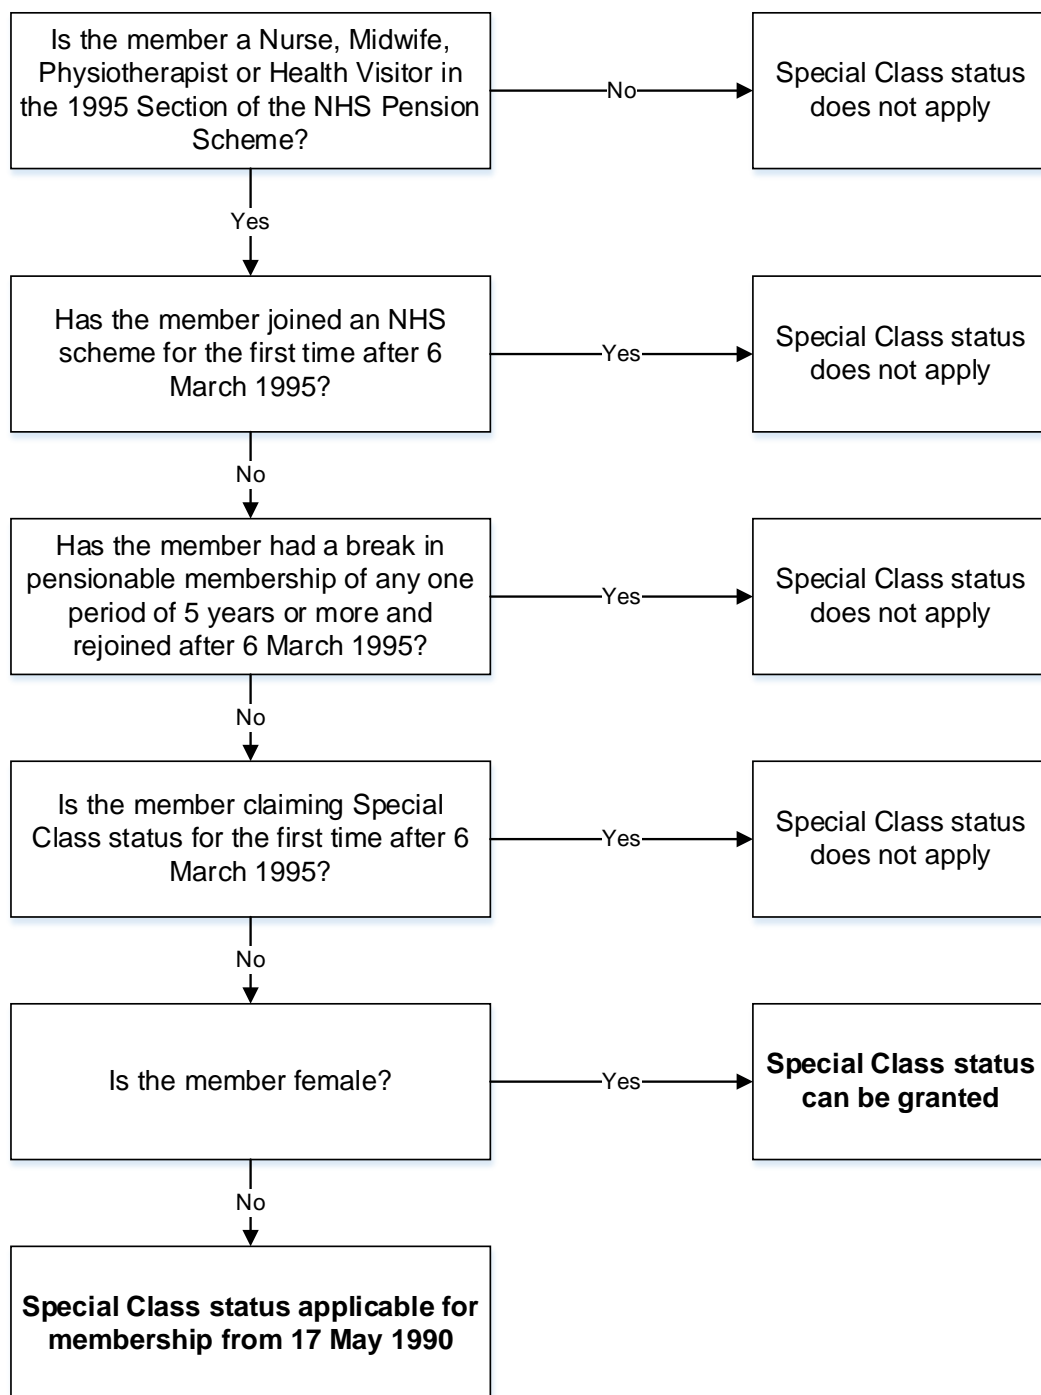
Is the member a Nurse, Midwife, Physiotherapist or Health Visitor in the 1995 Section of the NHS Pension Scheme?

No

Special Class status does not apply

Yes

Has the member joined an NHS scheme for the first time after 6 March 1995?

Yes

Special Class status does not apply

No

Has the member had a break in pensionable membership of any one period of 5 years or more and rejoined after 6 March 1995?

Yes

Special Class status does not apply

No

Is the member claiming Special Class status for the first time after 6 March 1995?

Yes

Special Class status does not apply

No

Is the member female?

Yes

**Special Class status can be granted**

No

**Special Class status applicable for membership from 17 May 1990**